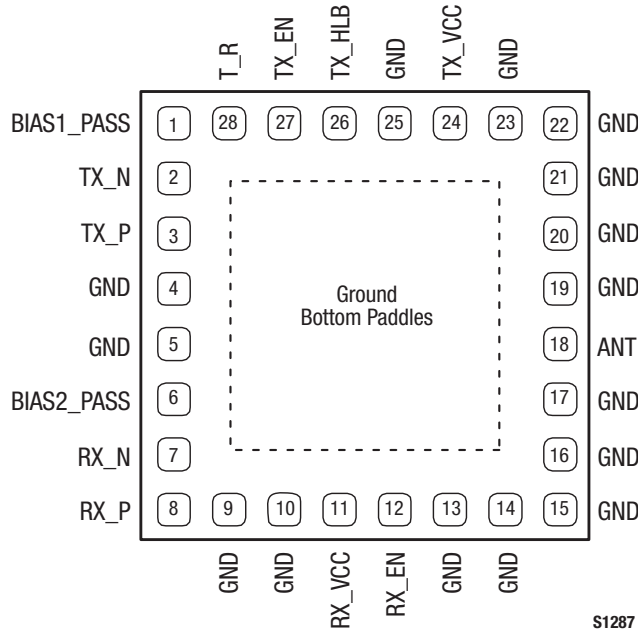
T_R
TX_EN
TX_HLB
GND
TX_VCC
GND

BIAS1_PASS 1
TX_N 2
TX_P 3
GND 4
GND 5
BIAS2_PASS 6
RX_N 7
RX_P 8

28 27 26 25 24 23

22 GND
21 GND
20 GND
19 GND
18 ANT
17 GND
16 GND
15 GND

Ground
Bottom Paddles

9 10 11 12 13 14

GND
GND
RX_VCC
RX_EN
GND
GND

S1287